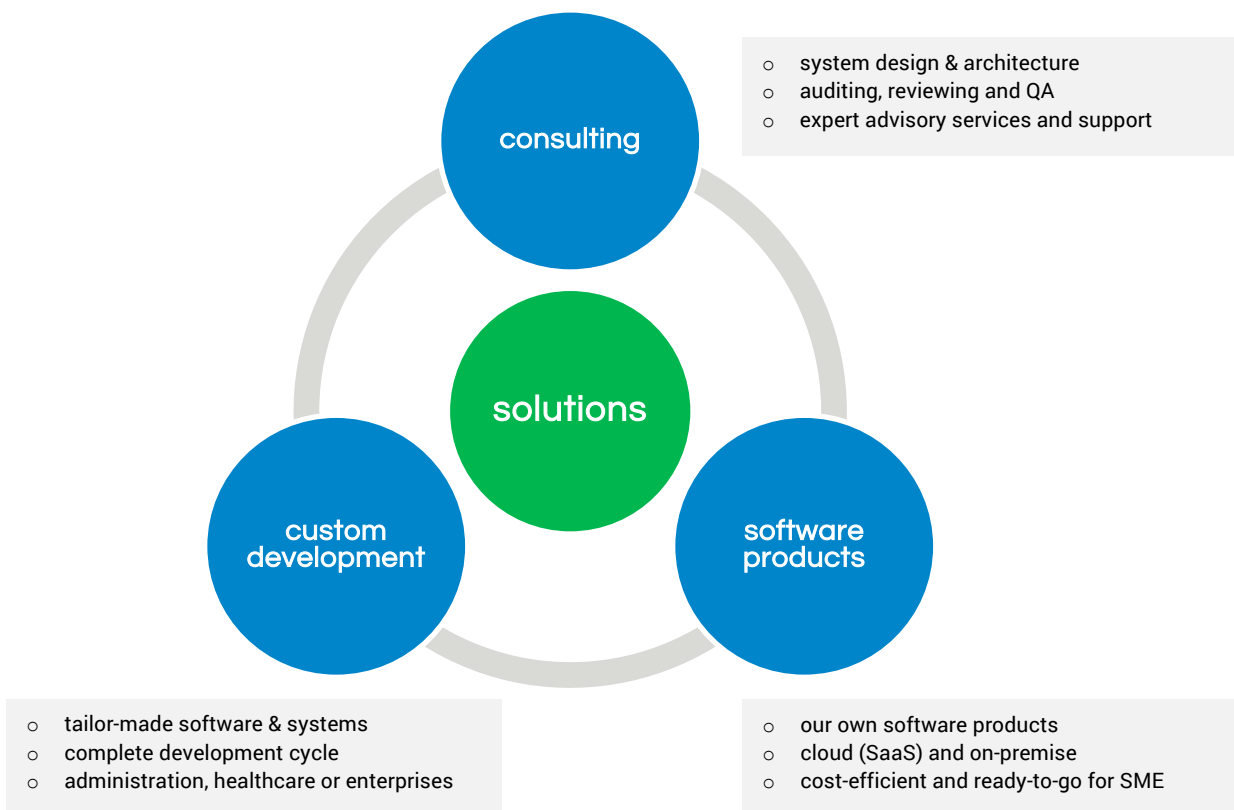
consulting

- system design & architecture
- auditing, reviewing and QA
- expert advisory services and support

solutions

custom development

software products

- tailor-made software & systems
- complete development cycle
- administration, healthcare or enterprises

- our own software products
- cloud (SaaS) and on-premise
- cost-efficient and ready-to-go for SME